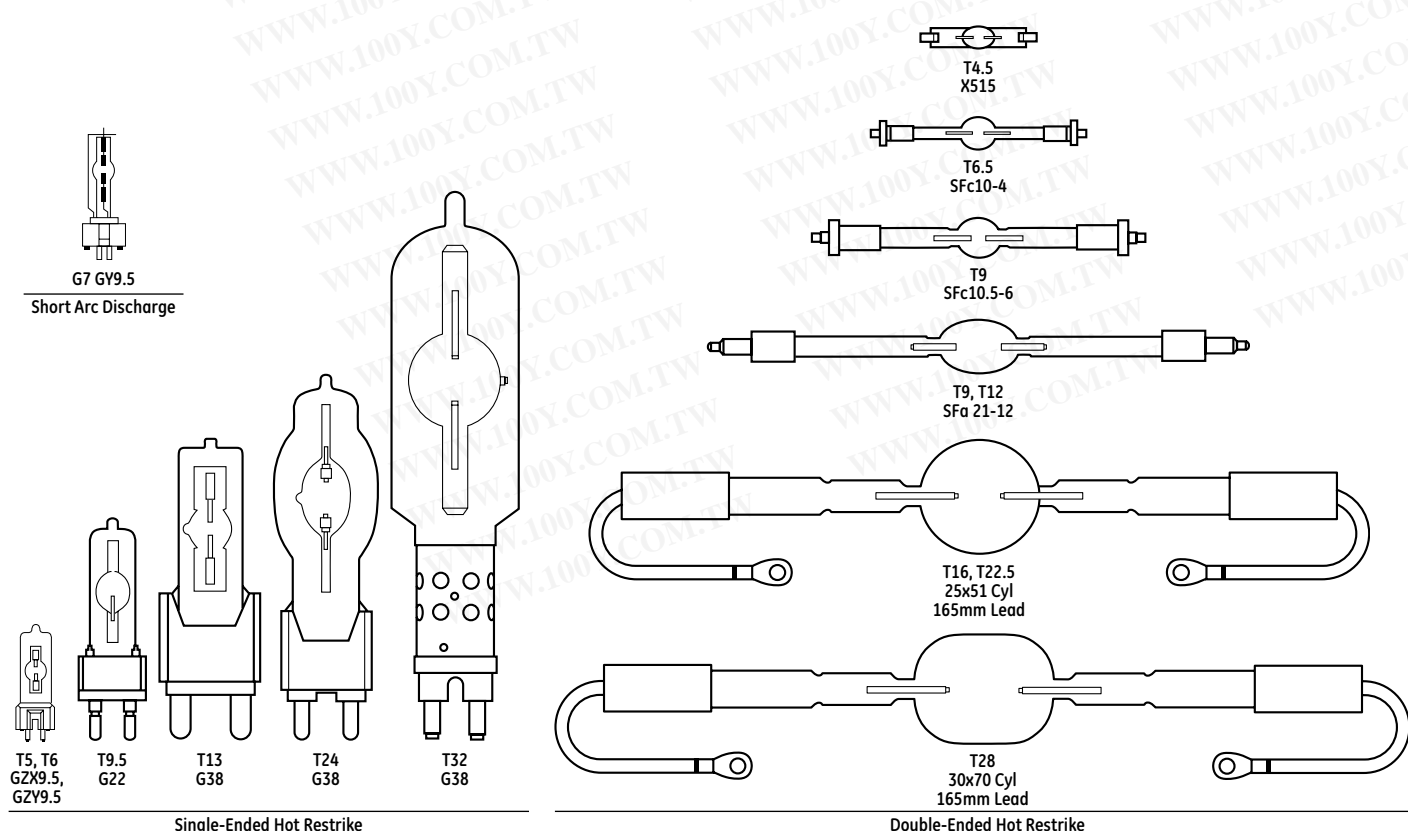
G7 GY9.5
Short Arc Discharge

T5, T6
GZX9.5,
GZY9.5

T9.5
G22

T13
G38

T24
G38

T32
G38

Single-Ended Hot Restrike

T4.5
X515

T6.5
SFc10-4

T9
SFc10.5-6

T9, T12
SFa 21-12

T16, T22.5
25x51 Cyl
165mm Lead

T28
30x70 Cyl
165mm Lead

Double-Ended Hot Restrike

WWW.100Y.COM.TW